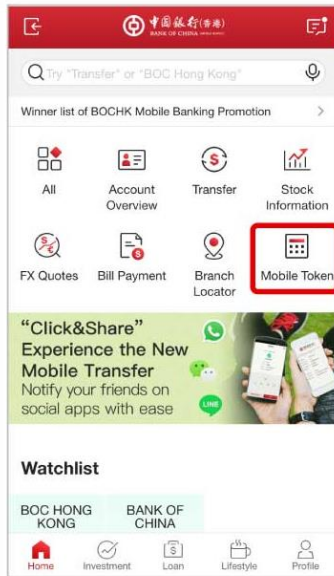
中国银行(香港)
BANK OF CHINA

Try "Transfer" or "BOC Hong Kong"

Winner list of BOCHK Mobile Banking Promotion >

All
Account Overview
Transfer
Stock Information
FX Quotes
Bill Payment
Branch Locator
Mobile Token

"Click&Share"
Experience the New Mobile Transfer
Notify your friends on social apps with ease

LINE

Watchlist

BOC HONG KONG
BANK OF CHINA

Home
Investment
Loan
Lifestyle
Profile